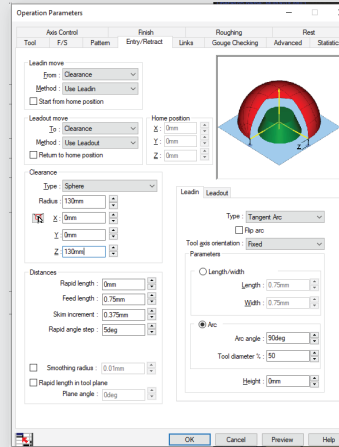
Operation Parameters

Axis Control | Finish | Roughing | Rest
Tool | F/S | Pattern | Entry/Retract | Links | Gouge Checking | Advanced | Statisti

Leadin move
From: Clearance
Method: Use Leadin
Start from home position

Leadout move
To: Clearance
Method: Use Leadout
Return to home position

Home position
X: 0mm
Y: 0mm
Z: 0mm

Clearance
Type: Sphere
Radius: 130mm
X: 0mm
Y: 0mm
Z: 130mm

Distances
Rapid length: 0mm
Feed length: 0.75mm
Skim increment: 0.375mm
Rapid angle step: 5deg

Smoothing radius: 0.01mm
Rapid length in tool plane
Plane angle: 0deg

Leadin | Leadout
Type: Tangent Arc
Flip arc
Tool axis orientation: Fixed
Parameters
Length/width
Length: 0.75mm
Width: 0.75mm
Arc
Arc angle: 90deg
Tool diameter %: 50
Height: 0mm

OK | Cancel | Preview | Help